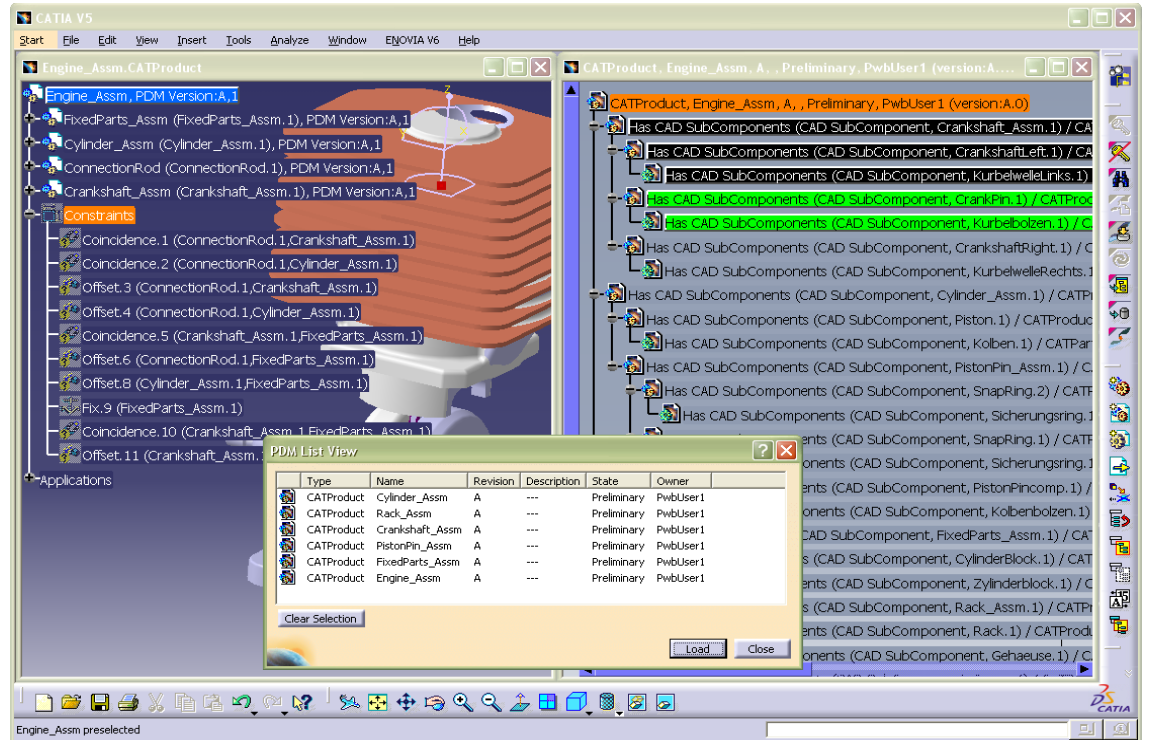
CATIA V5

Start File Edit View Insert Tools Analyze Window ENOVIA V6 Help

Engine_Assm.CATProduct

Engine_Assm, PDM Version:A,1
FixedParts_Assm (FixedParts_Assm.1), PDM Version:A,1
Cylinder_Assm (Cylinder_Assm.1), PDM Version:A,1
ConnectionRod (ConnectionRod.1), PDM Version:A,1
Crankshaft_Assm (Crankshaft_Assm.1), PDM Version:A,1
Constraints
Coincidence.1 (ConnectionRod.1,Crankshaft_Assm.1)
Coincidence.2 (ConnectionRod.1,Cylinder_Assm.1)
Offset.3 (ConnectionRod.1,Crankshaft_Assm.1)
Offset.4 (ConnectionRod.1,Cylinder_Assm.1)
Coincidence.5 (Crankshaft_Assm.1,FixedParts_Assm.1)
Offset.6 (ConnectionRod.1,FixedParts_Assm.1)
Offset.8 (Cylinder_Assm.1,FixedParts_Assm.1)
Fix.9 (FixedParts_Assm.1)
Coincidence.10 (Crankshaft_Assm.1,FixedParts_Assm.1)
Offset.11 (Crankshaft_Assm.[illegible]
Applications

CATProduct, Engine_Assm, A, , Preliminary, PwbUser1 (version:A....

CATProduct, Engine_Assm, A, , Preliminary, PwbUser1 (version:A.0)
Has CAD SubComponents (CAD SubComponent, Crankshaft_Assm.1) / CA
Has CAD SubComponents (CAD SubComponent, CrankshaftLeft.1) / CA
Has CAD SubComponents (CAD SubComponent, KurbelwelleLinks.1)
Has CAD SubComponents (CAD SubComponent, CrankPin.1) / CATProd
Has CAD SubComponents (CAD SubComponent, Kurbelbolzen.1) / C
Has CAD SubComponents (CAD SubComponent, CrankshaftRight.1) / C
Has CAD SubComponents (CAD SubComponent, KurbelwelleRechts.1
Has CAD SubComponents (CAD SubComponent, Cylinder_Assm.1) / CATPr
Has CAD SubComponents (CAD SubComponent, Piston.1) / CATProduc
Has CAD SubComponents (CAD SubComponent, Kolben.1) / CATPar
Has CAD SubComponents (CAD SubComponent, PistonPin_Assm.1) / C
Has CAD SubComponents (CAD SubComponent, SnapRing.2) / CATF
Has CAD SubComponents (CAD SubComponent, Sicherungsring.1
nts (CAD SubComponent, SnapRing.1) / CATF
nts (CAD SubComponent, Sicherungsring.1
nts (CAD SubComponent, PistonPincomp.1) /
nts (CAD SubComponent, Kolbenbolzen.1) /
CAD SubComponent, FixedParts_Assm.1) / CAT
s (CAD SubComponent, CylinderBlock.1) / CAT
s (CAD SubComponent, Zylinderblock.1) / CAT
s (CAD SubComponent, Rack_Assm.1) / CATPr
nts (CAD SubComponent, Rack.1) / CATProdu
nents (CAD SubComponent, Gehaeuse.1) / CA

PDM List View

| Type | Name | Revision | Description | State | Owner |
|---|---|---|---|---|---|
| CATProduct | Cylinder_Assm | A | --- | Preliminary | PwbUser1 |
| CATProduct | Rack_Assm | A | --- | Preliminary | PwbUser1 |
| CATProduct | Crankshaft_Assm | A | --- | Preliminary | PwbUser1 |
| CATProduct | PistonPin_Assm | A | --- | Preliminary | PwbUser1 |
| CATProduct | FixedParts_Assm | A | --- | Preliminary | PwbUser1 |
| CATProduct | Engine_Assm | A | --- | Preliminary | PwbUser1 |

Clear Selection
Load
Close

CATIA

Engine_Assm preselected